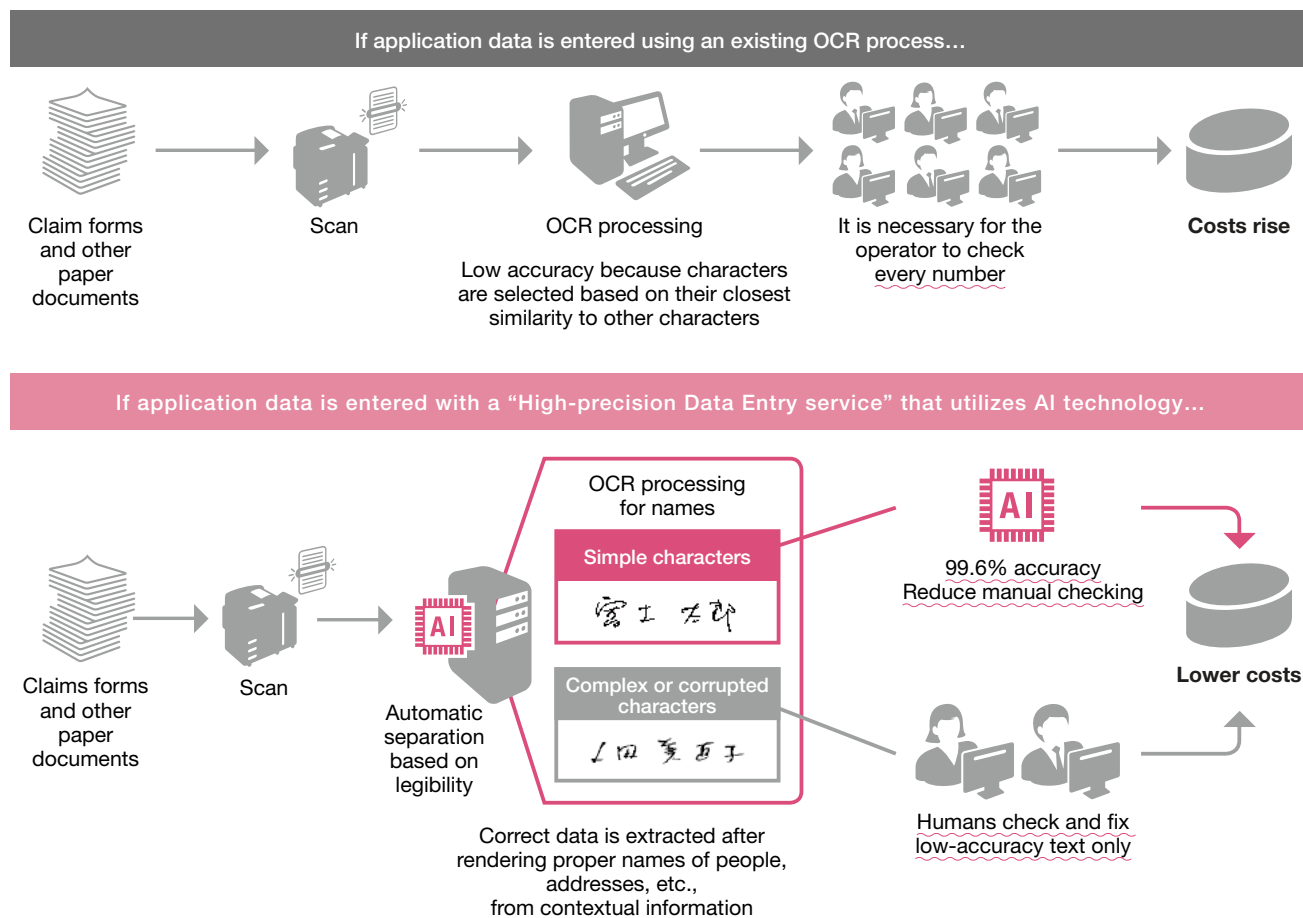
If application data is entered using an existing OCR process…

Claim forms and other paper documents

Scan

OCR processing

Low accuracy because characters are selected based on their closest similarity to other characters

It is necessary for the operator to check every number

Costs rise

If application data is entered with a “High-precision Data Entry service” that utilizes AI technology…

Claims forms and other paper documents

Scan

AI

Automatic separation based on legibility

OCR processing for names

Simple characters

富士 太郎

Complex or corrupted characters

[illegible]

Correct data is extracted after rendering proper names of people, addresses, etc., from contextual information

AI

99.6% accuracy
Reduce manual checking

Humans check and fix low-accuracy text only

Lower costs